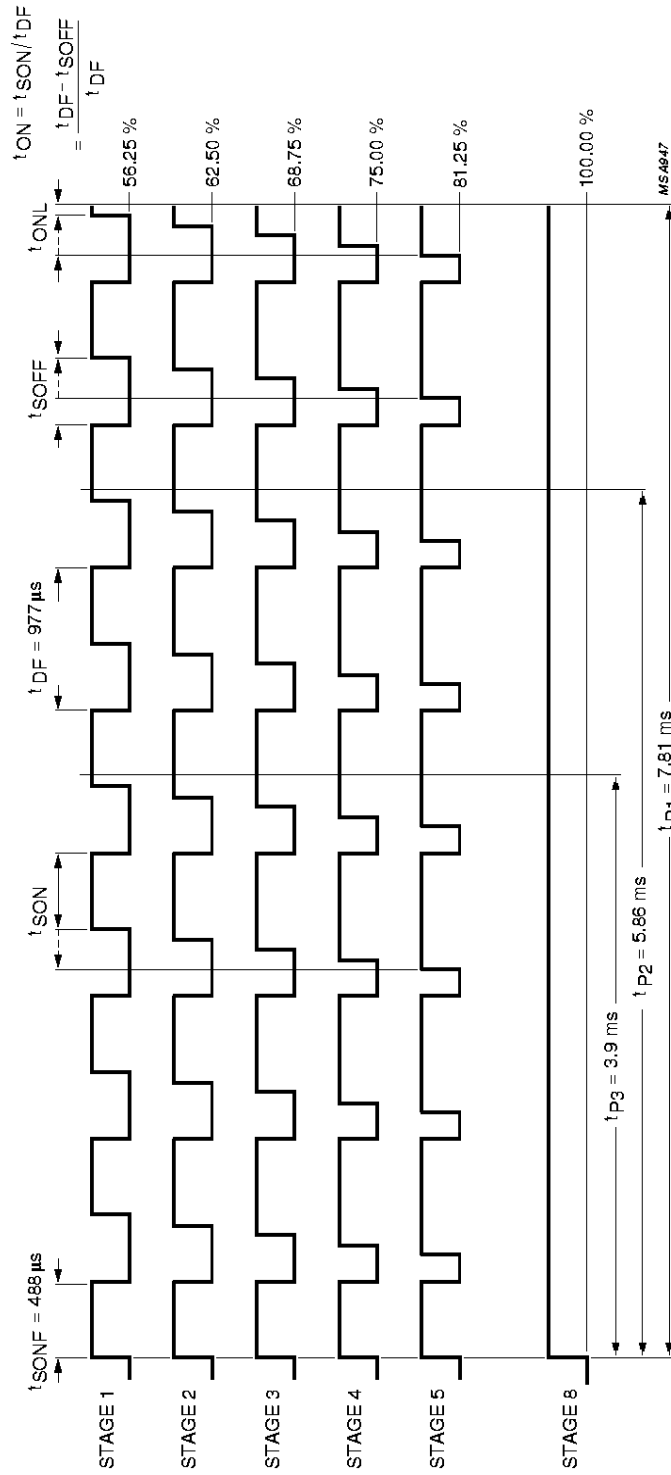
$t_{ON} = t_{SON}/t_{DF}$

$= \frac{t_{DF} - t_{SOFF}}{t_{DF}}$

56.25 %

62.50 %

68.75 %

75.00 %

81.25 %

100.00 %

MSA947

$t_{ONL}$

$t_{SOFF}$

$t_{DF} = 977$ µs

$t_{SON}$

$t_{SONF} = 488$ µs

STAGE 1

STAGE 2

STAGE 3

STAGE 4

STAGE 5

STAGE 8

$t_{P3} = 3.9$ ms

$t_{P2} = 5.86$ ms

$t_{P1} = 7.81$ ms